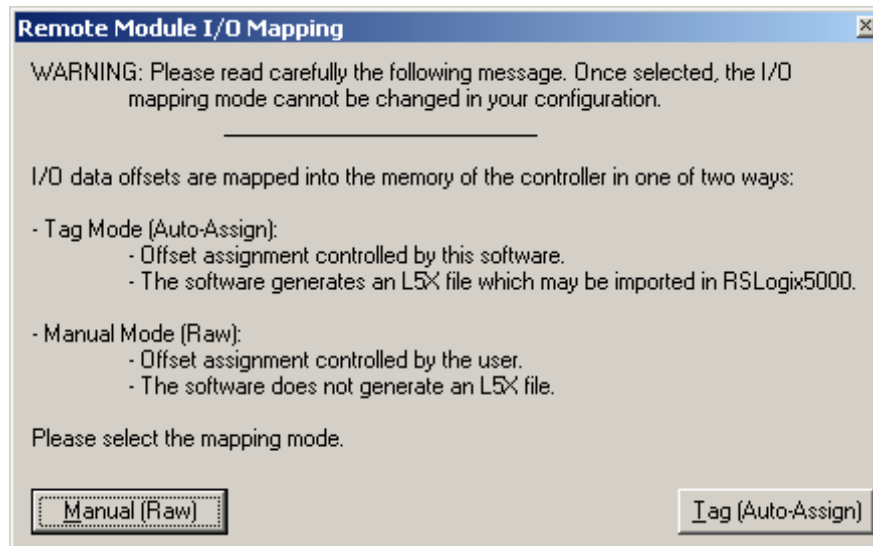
Remote Module I/O Mapping

WARNING: Please read carefully the following message. Once selected, the I/O mapping mode cannot be changed in your configuration.

I/O data offsets are mapped into the memory of the controller in one of two ways:

- Tag Mode (Auto-Assign):
- Offset assignment controlled by this software.
- The software generates an L5X file which may be imported in RSLogix5000.

- Manual Mode (Raw):
- Offset assignment controlled by the user.
- The software does not generate an L5X file.

Please select the mapping mode.

Manual (Raw)

Tag (Auto-Assign)